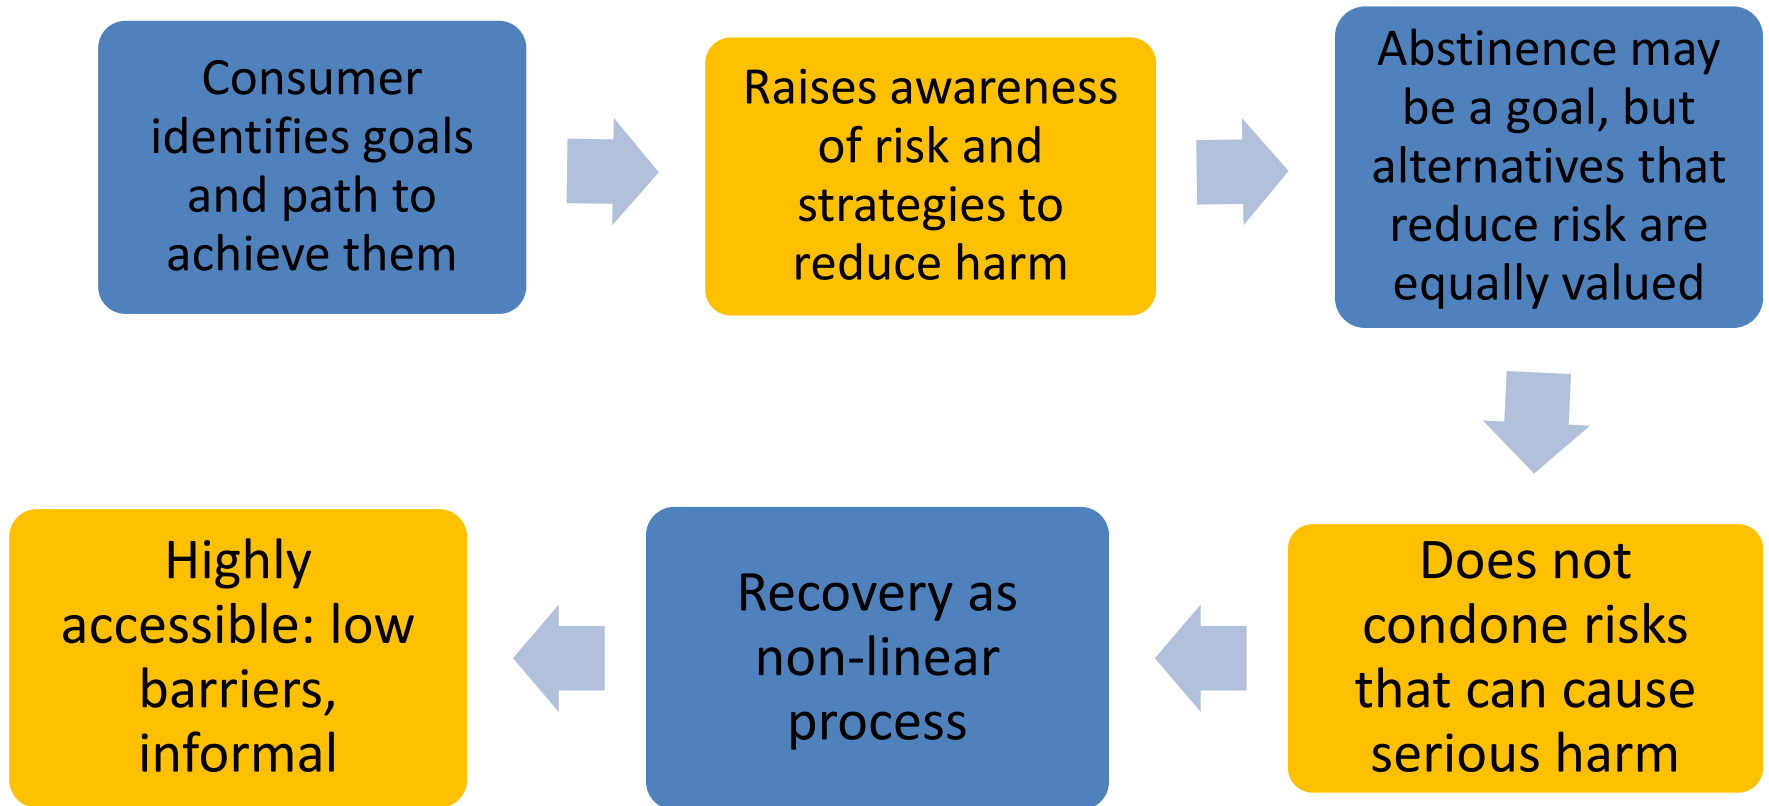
Consumer identifies goals and path to achieve them

Raises awareness of risk and strategies to reduce harm

Abstinence may be a goal, but alternatives that reduce risk are equally valued

Does not condone risks that can cause serious harm

Recovery as non-linear process

Highly accessible: low barriers, informal